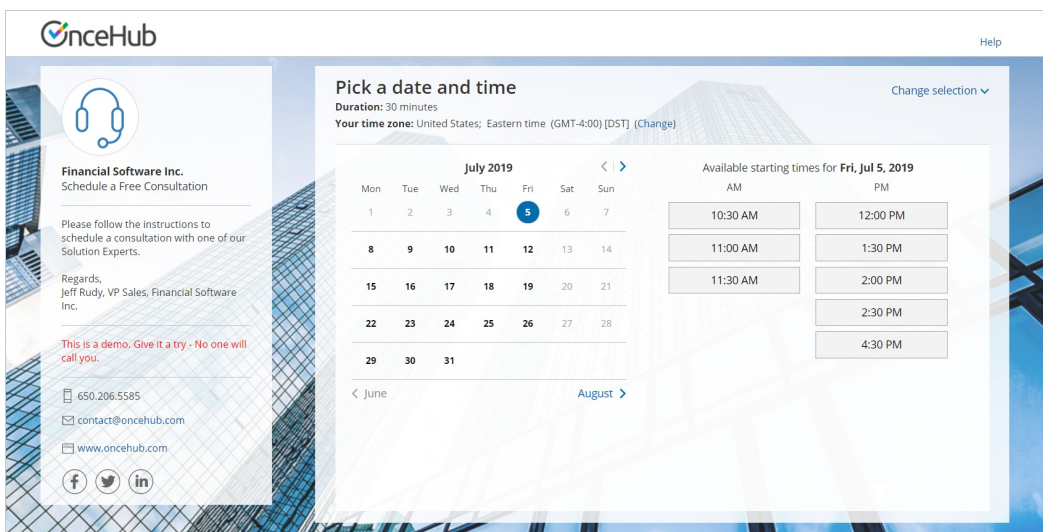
OnceHub

Help

Financial Software Inc.
Schedule a Free Consultation

Please follow the instructions to schedule a consultation with one of our Solution Experts.

Regards,
Jeff Rudy, VP Sales, Financial Software Inc.

This is a demo. Give it a try - No one will call you.

650.206.5585

contact@oncehub.com

www.oncehub.com

f in

Pick a date and time
Duration: 30 minutes
Your time zone: United States; Eastern time (GMT-4:00) [DST] (Change)

Change selection

July 2019

| Mon | Tue | Wed | Thu | Fri | Sat | Sun |
|---|---|---|---|---|---|---|
| 1 | 2 | 3 | 4 | 5 | 6 | 7 |
| 8 | 9 | 10 | 11 | 12 | 13 | 14 |
| 15 | 16 | 17 | 18 | 19 | 20 | 21 |
| 22 | 23 | 24 | 25 | 26 | 27 | 28 |
| 29 | 30 | 31 | | | | |

< June
August >

Available starting times for Fri, Jul 5, 2019

| AM | PM |
|---|---|
| 10:30 AM | 12:00 PM |
| 11:00 AM | 1:30 PM |
| 11:30 AM | 2:00 PM |
| | 2:30 PM |
| | 4:30 PM |